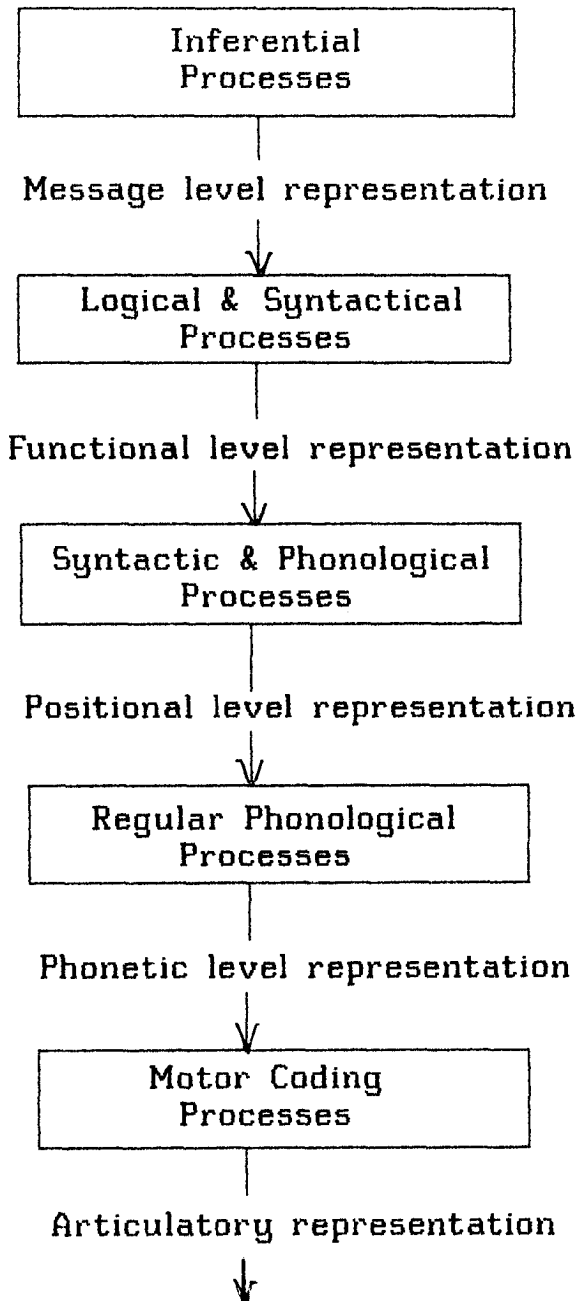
Inferential Processes

Message level representation

Logical & Syntactical Processes

Functional level representation

Syntactic & Phonological Processes

Positional level representation

Regular Phonological Processes

Phonetic level representation

Motor Coding Processes

Articulatory representation